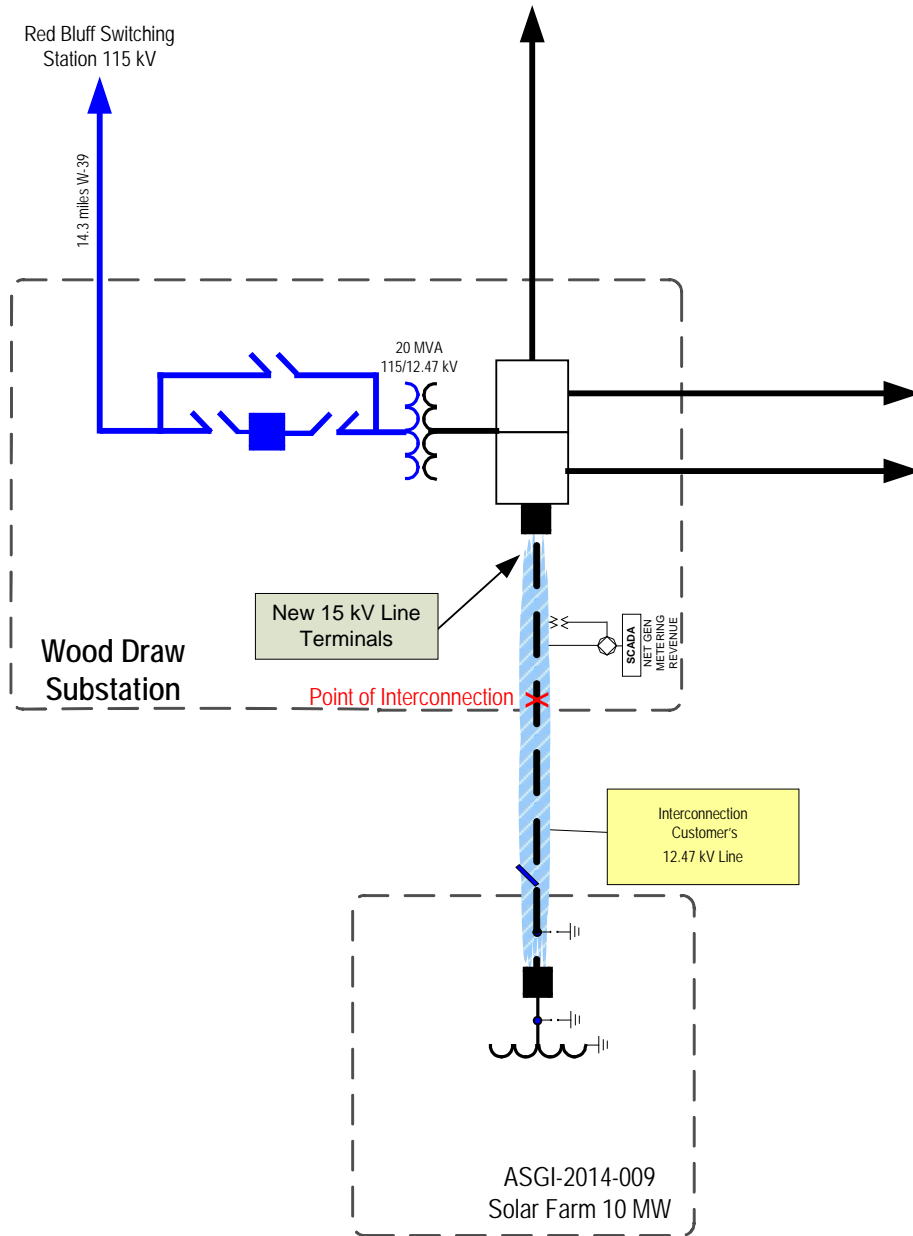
Red Bluff Switching Station 115 kV

14.3 miles W-39

20 MVA
115/12.47 kV

New 15 kV Line Terminals

SCADA
NET GEN
METERING
REVENUE

Wood Draw Substation

Point of Interconnection

Interconnection Customer's 12.47 kV Line

ASGI-2014-009
Solar Farm 10 MW